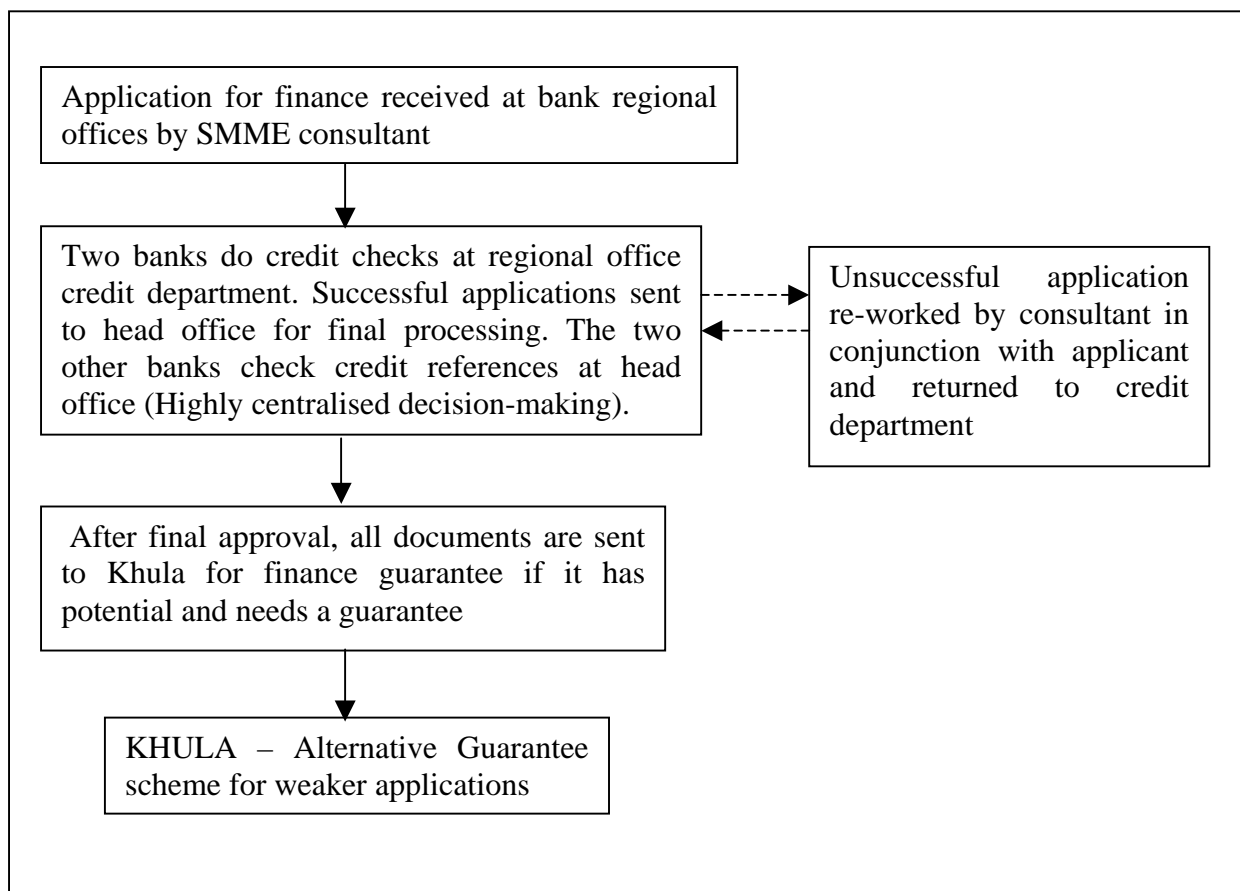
Application for finance received at bank regional offices by SMME consultant

Two banks do credit checks at regional office credit department. Successful applications sent to head office for final processing. The two other banks check credit references at head office (Highly centralised decision-making).

Unsuccessful application re-worked by consultant in conjunction with applicant and returned to credit department

After final approval, all documents are sent to Khula for finance guarantee if it has potential and needs a guarantee

KHULA – Alternative Guarantee scheme for weaker applications